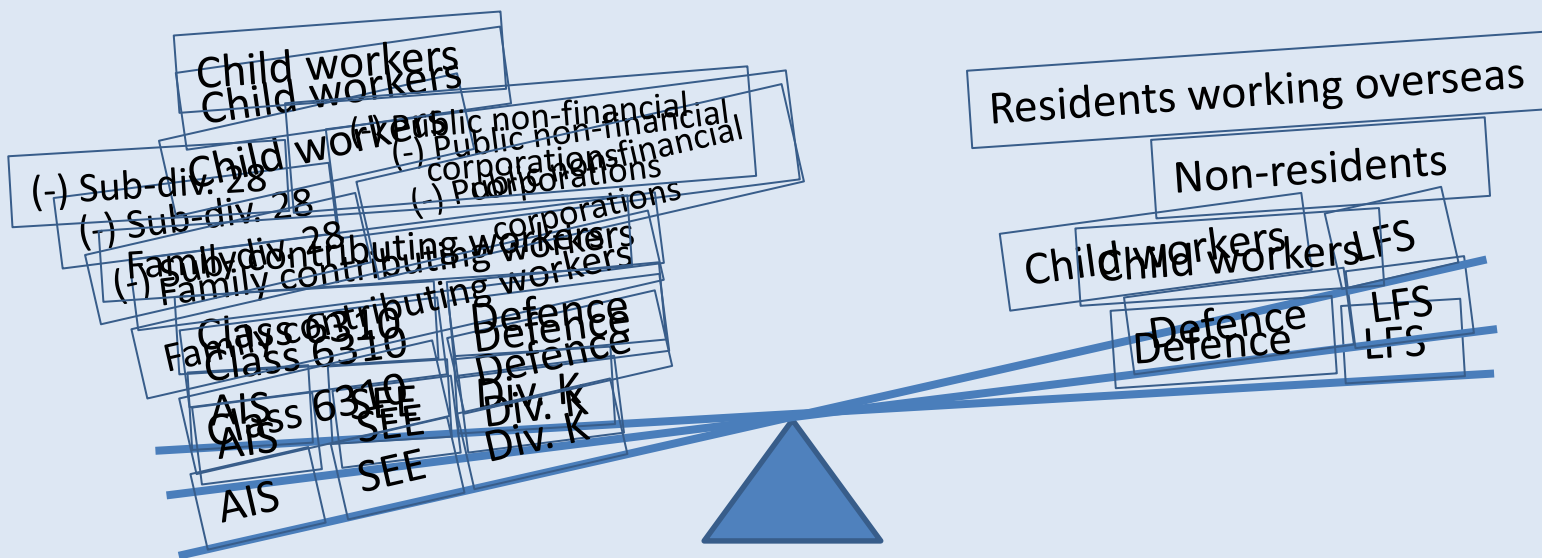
Child workers
Child workers
Child workers
(-) Public non-financial corporations
(-) Public non-financial corporations
(-) Public financial corporations
(-) Sub-div. 28
(-) Sub-div. 28
(-) Sub-div. 28
(-) Family contributing workers
Family contributing workers
Family contributing workers
Class 6310
Class 6310
Class 6310
Defence
Defence
Defence
AIS
AIS
AIS
SEE
SEE
SEE
Div. K
Div. K
Div. K
Residents working overseas
Non-residents
Child workers
Child workers
LFS
LFS
LFS
Defence
Defence